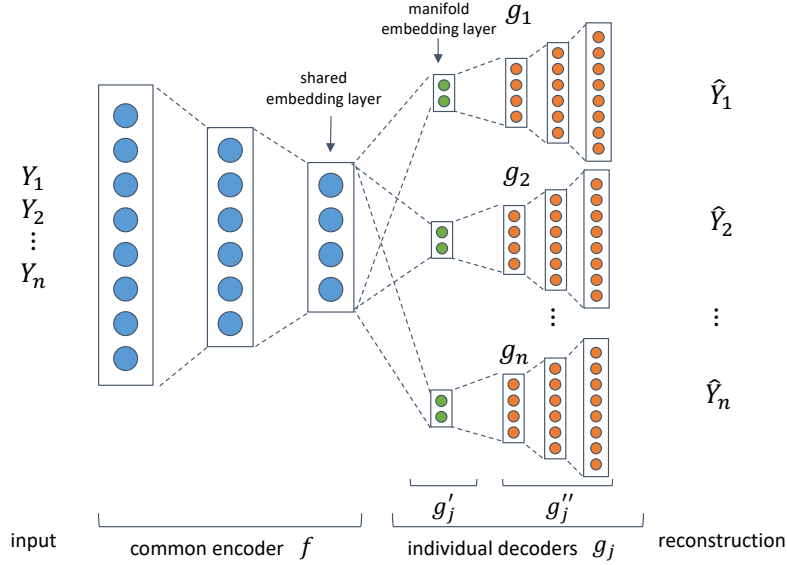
manifold embedding layer

$g_1$

$\hat{Y}_1$

shared embedding layer

$Y_1$
$Y_2$
$\vdots$
$Y_n$

$g_2$

$\hat{Y}_2$

$\vdots$

$\vdots$

$g_n$

$\hat{Y}_n$

$g_j'$

$g_j''$

input

common encoder $f$

individual decoders $g_j$

reconstruction